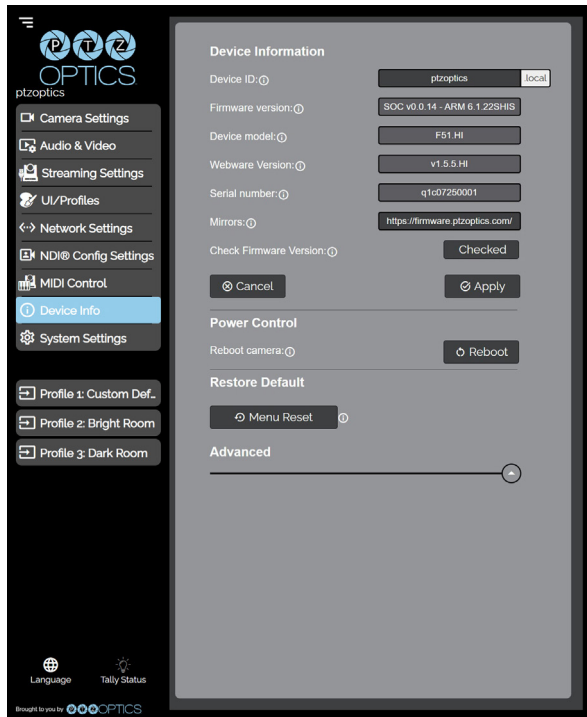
P T Z
OPTICS
ptzoptics

Camera Settings
Audio & Video
Streaming Settings
UI/Profiles
Network Settings
NDI® Config Settings
MIDI Control
Device Info
System Settings

Profile 1: Custom Def...
Profile 2: Bright Room
Profile 3: Dark Room

Language
Tally Status

Brought to you by PTZ OPTICS

Device Information

Device ID: ptzoptics local

Firmware version: SOC v0.0.14 - ARM 6.1.22SHIS

Device model: F51.HI

Webware Version: v1.5.5.HI

Serial number: q1c07250001

Mirrors: https://firmware.ptzoptics.com/

Check Firmware Version: Checked

Cancel

Apply

Power Control

Reboot camera: Reboot

Restore Default

Menu Reset

Advanced